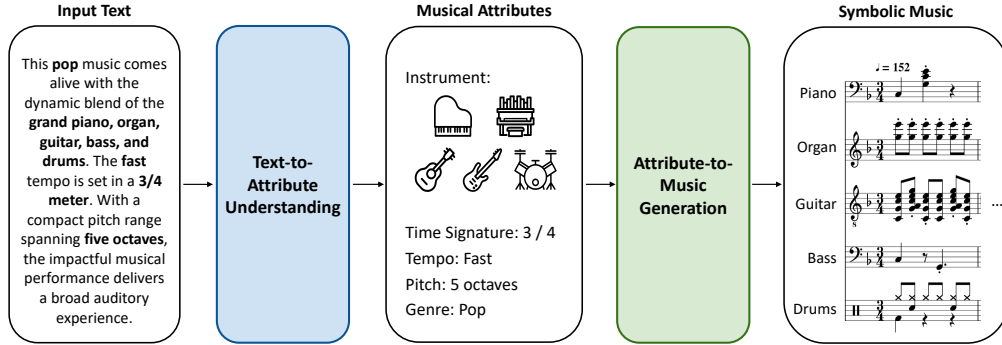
Input Text

This pop music comes alive with the dynamic blend of the grand piano, organ, guitar, bass, and drums. The fast tempo is set in a 3/4 meter. With a compact pitch range spanning five octaves, the impactful musical performance delivers a broad auditory experience.

Text-to-Attribute Understanding

Musical Attributes

Instrument:

Time Signature: 3 / 4
Tempo: Fast
Pitch: 5 octaves
Genre: Pop

Attribute-to-Music Generation

Symbolic Music

♩= 152

Piano

Organ

Guitar

Bass

Drums

...